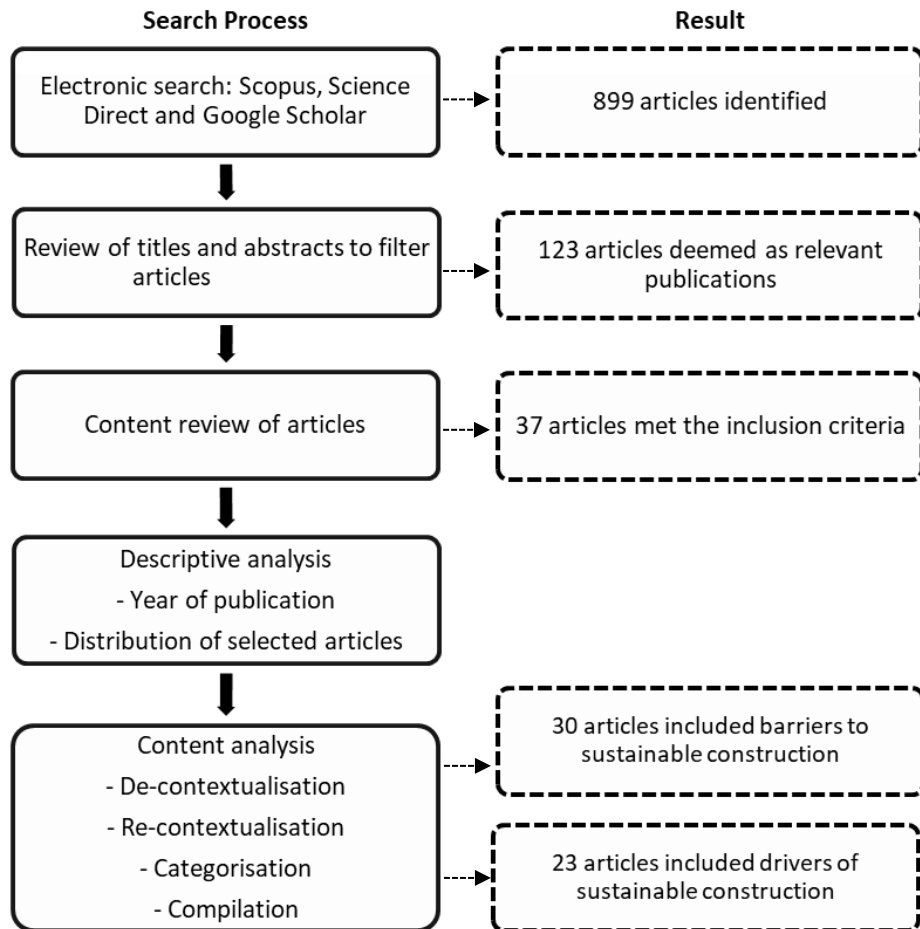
Search Process

Result

Electronic search: Scopus, Science Direct and Google Scholar

899 articles identified

Review of titles and abstracts to filter articles

123 articles deemed as relevant publications

Content review of articles

37 articles met the inclusion criteria

Descriptive analysis
- Year of publication
- Distribution of selected articles

Content analysis
- De-contextualisation
- Re-contextualisation
- Categorisation
- Compilation

30 articles included barriers to sustainable construction

23 articles included drivers of sustainable construction